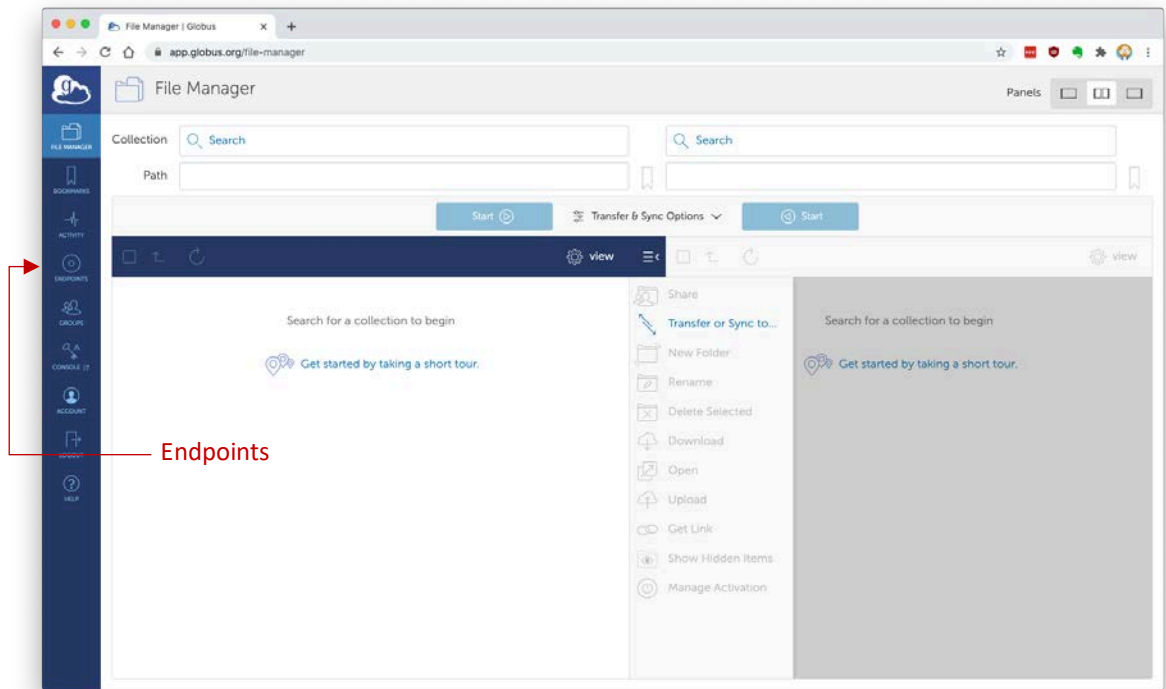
File Manager | Globus
app.globus.org/file-manager

File Manager
Panels

FILE MANAGER
BOOKMARKS
ACTIVITY
ENDPOINTS
GROUPS
CONSOLE
ACCOUNT
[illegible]
HELP

Collection Search
Path

Search

Start
Transfer & Sync Options
Start

view
view

Search for a collection to begin
Get started by taking a short tour.

Share
Transfer or Sync to...
New Folder
Rename
Delete Selected
Download
Open
Upload
Get Link
Show Hidden Items
Manage Activation

Search for a collection to begin
Get started by taking a short tour.

Endpoints